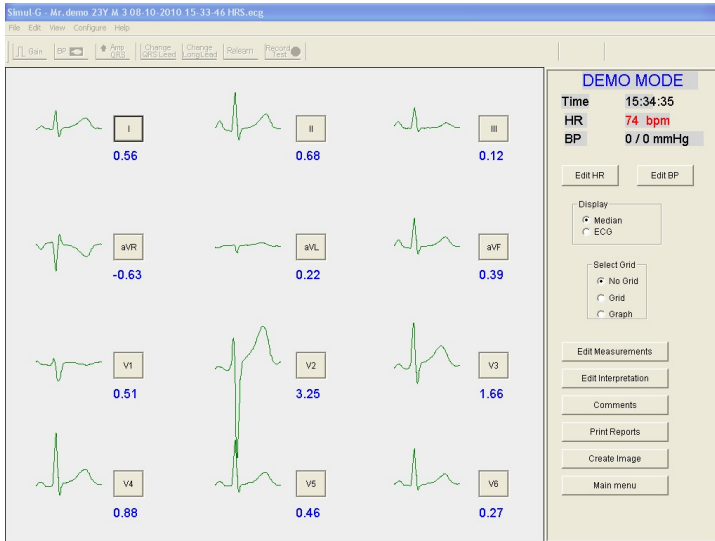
Simul-G - Mr.demo 23Y M 3 08-10-2010 15-33-46 HRS.ecg

File Edit View Configure Help

Gain BP Amp QRS Change QRS Lead Change Long Lead Relearn Record Test

I
0.56

II
0.68

III
0.12

aVR
-0.63

aVL
0.22

aVF
0.39

V1
0.51

V2
3.25

V3
1.66

V4
0.88

V5
0.46

V6
0.27

DEMO MODE

| Time | 15:34:35 |
|---|---|
| HR | 74 bpm |
| BP | 0 / 0 mmHg |

Edit HR

Edit BP

Display
Median
ECG

Select Grid
No Grid
Grid
Graph

Edit Measurements

Edit Interpretation

Comments

Print Reports

Create Image

Main menu